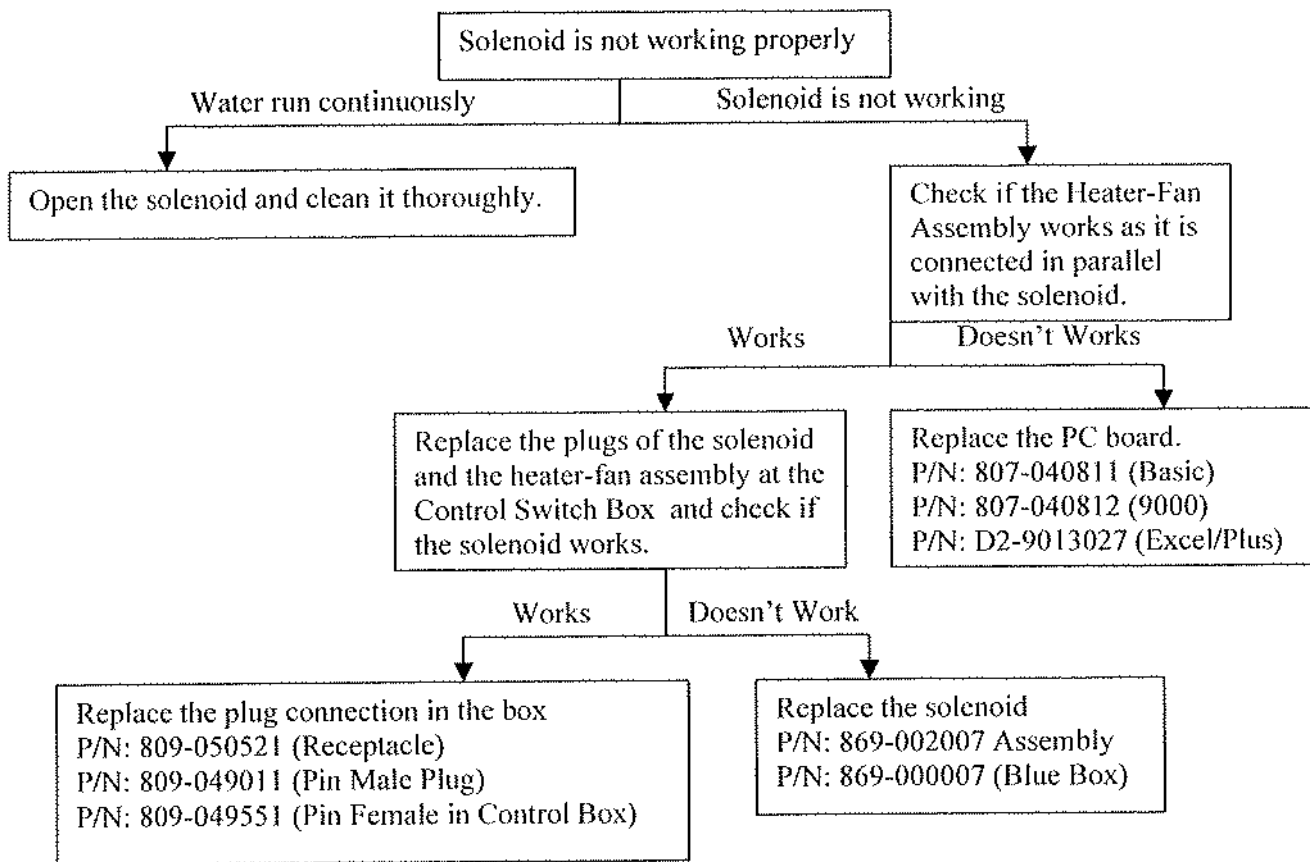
Solenoid is not working properly

Water run continuously

Solenoid is not working

Open the solenoid and clean it thoroughly.

Check if the Heater-Fan Assembly works as it is connected in parallel with the solenoid.

Works

Doesn't Works

Replace the plugs of the solenoid and the heater-fan assembly at the Control Switch Box and check if the solenoid works.

Replace the PC board.
P/N: 807-040811 (Basic)
P/N: 807-040812 (9000)
P/N: D2-9013027 (Excel/Plus)

Works

Doesn't Work

Replace the plug connection in the box
P/N: 809-050521 (Receptacle)
P/N: 809-049011 (Pin Male Plug)
P/N: 809-049551 (Pin Female in Control Box)

Replace the solenoid
P/N: 869-002007 Assembly
P/N: 869-000007 (Blue Box)